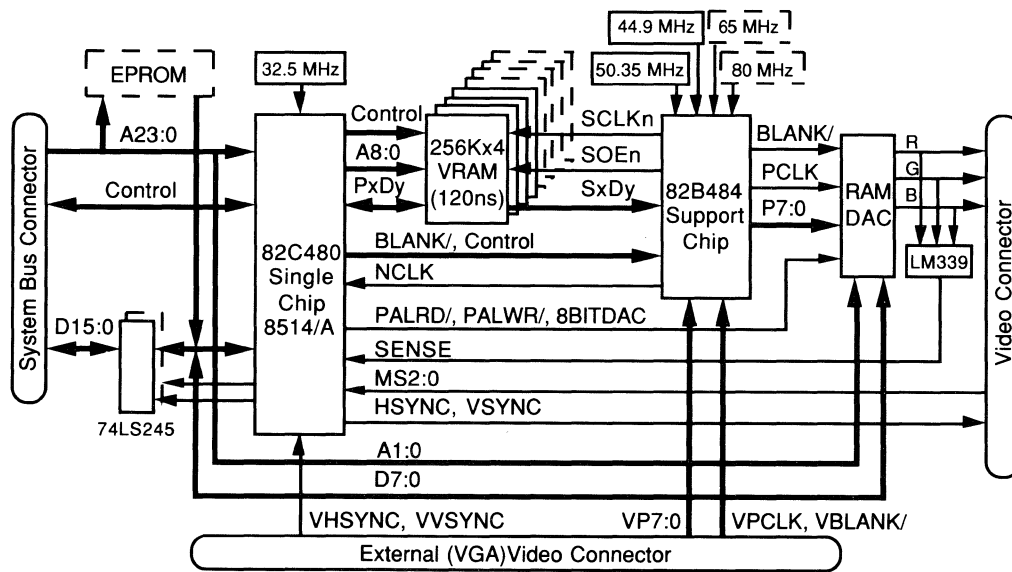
44.9 MHz
65 MHz
EPROM
32.5 MHz
50.35 MHz
80 MHz
System Bus Connector
A23:0
Control
Control
A8:0
PxDy
256Kx4 VRAM (120ns)
SCLKn
SOEn
SxDy
82B484 Support Chip
BLANK/
PCLK
P7:0
RAM DAC
R
G
B
LM339
Video Connector
82C480 Single Chip 8514/A
BLANK/, Control
NCLK
PALRD/, PALWR/, 8BITDAC
SENSE
MS2:0
HSYNC, VSYNC
D15:0
74LS245
A1:0
D7:0
VHSYNC, VVSYNC
VP7:0
VPCLK, VBLANK/
External (VGA)Video Connector